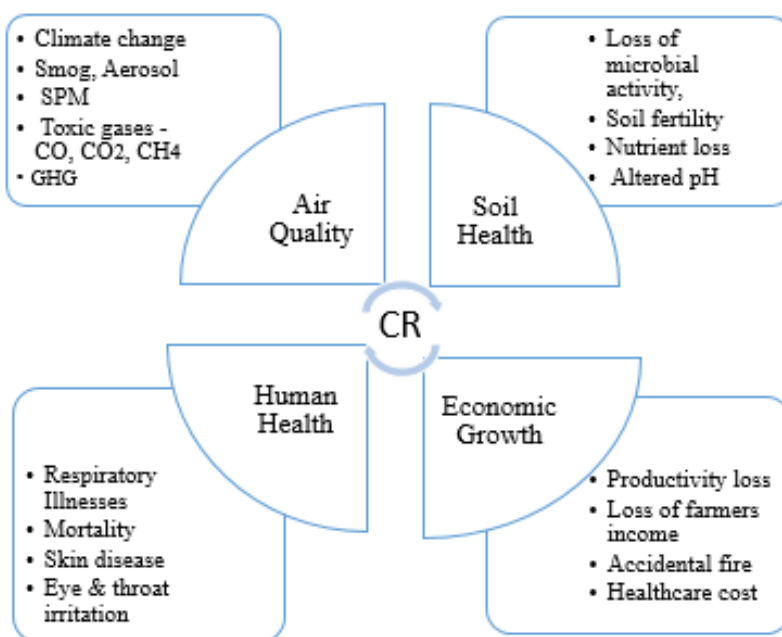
• Climate change
• Smog, Aerosol
• SPM
• Toxic gases - CO, CO2, CH4
• GHG

Air Quality

• Loss of microbial activity,
• Soil fertility
• Nutrient loss
• Altered pH

Soil Health

CR

Human Health

• Respiratory Illnesses
• Mortality
• Skin disease
• Eye & throat irritation

Economic Growth

• Productivity loss
• Loss of farmers income
• Accidental fire
• Healthcare cost